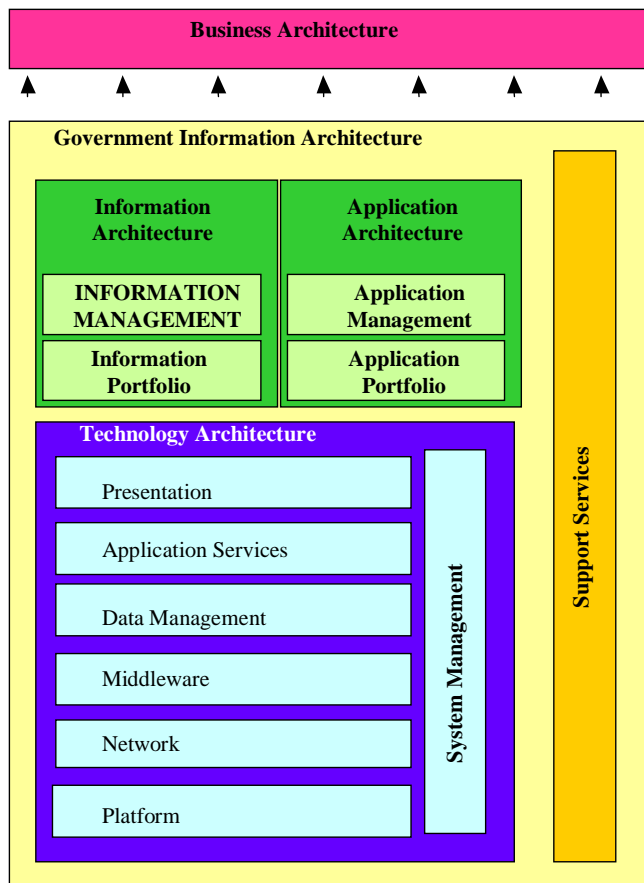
Business Architecture

Government Information Architecture

Information Architecture

INFORMATION MANAGEMENT

Information Portfolio

Application Architecture

Application Management

Application Portfolio

Technology Architecture

Presentation

Application Services

Data Management

Middleware

Network

Platform

System Management

Support Services